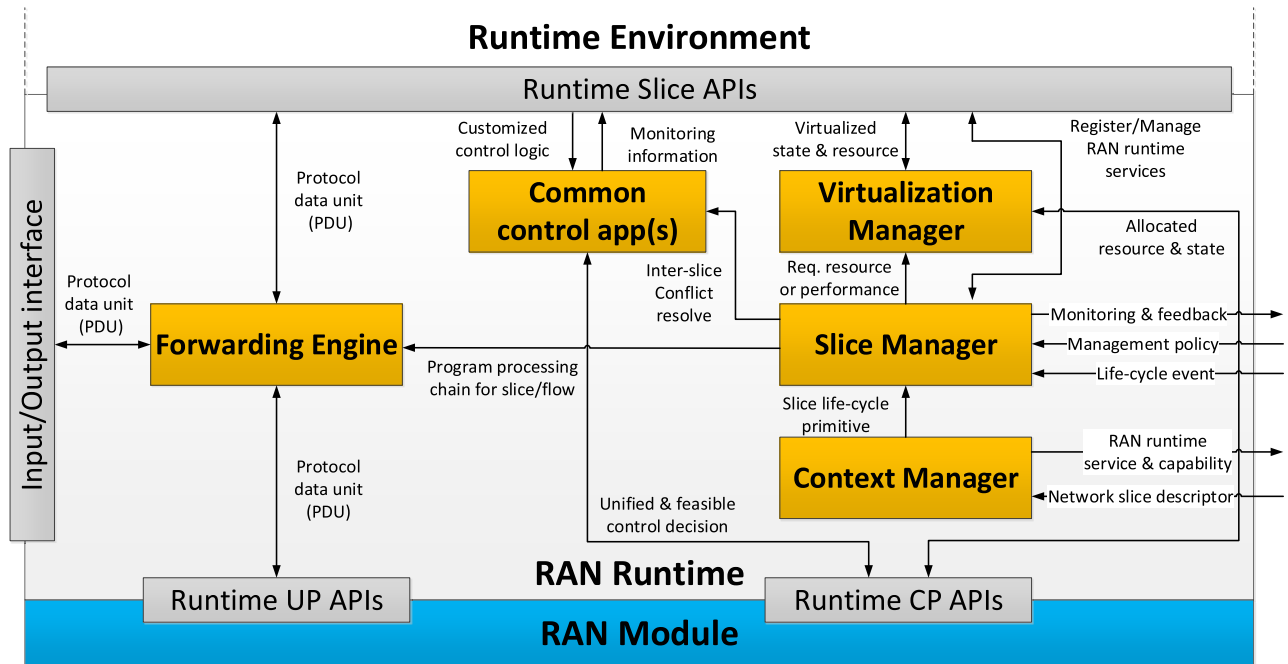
Runtime Environment

Runtime Slice APIs

Input/Output interface

Protocol data unit (PDU)

Protocol data unit (PDU)

Customized control logic

Monitoring information

Virtualized state & resource

Register/Manage RAN runtime services

Common control app(s)

Virtualization Manager

Allocated resource & state

Inter-slice Conflict resolve

Req. resource or performance

Forwarding Engine

Program processing chain for slice/flow

Slice Manager

Monitoring & feedback

Management policy

Life-cycle event

Slice life-cycle primitive

Protocol data unit (PDU)

Context Manager

RAN runtime service & capability

Network slice descriptor

Unified & feasible control decision

RAN Runtime

Runtime UP APIs

Runtime CP APIs

RAN Module